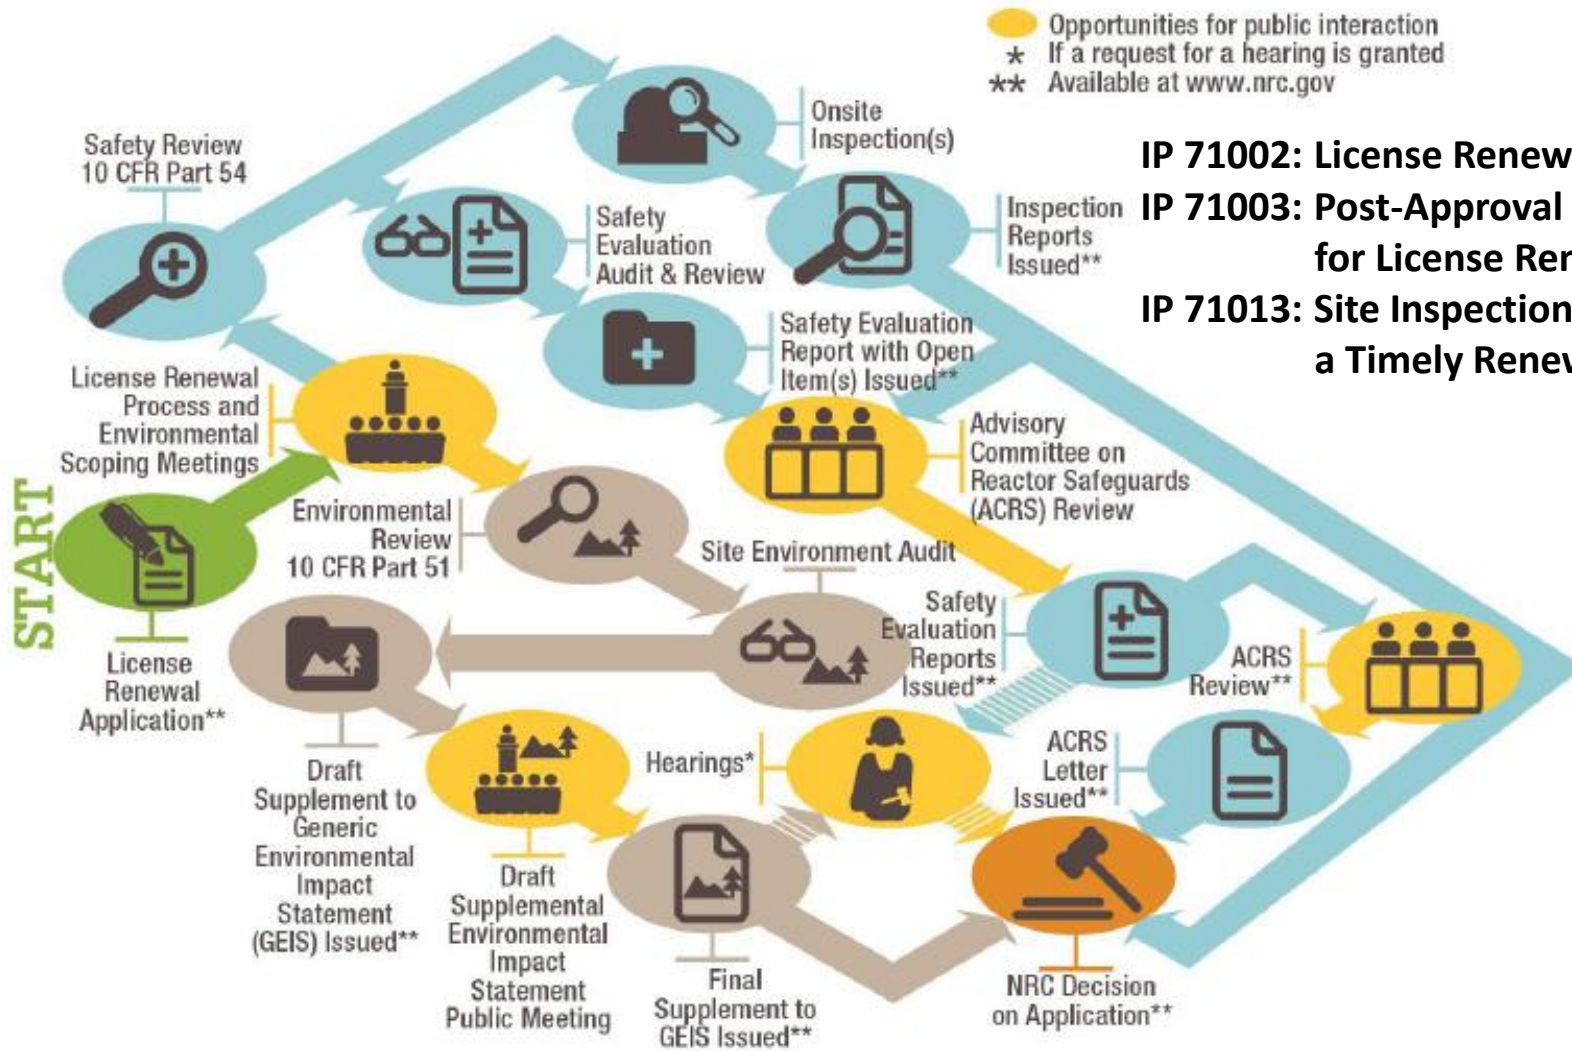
Opportunities for public interaction
* If a request for a hearing is granted
** Available at www.nrc.gov

IP 71002: License Renew
IP 71003: Post-Approval
for License Ren
IP 71013: Site Inspection
a Timely Renev

Safety Review
10 CFR Part 54

Safety Evaluation Audit & Review

Onsite Inspection(s)

Inspection Reports Issued**

Safety Evaluation Report with Open Item(s) Issued**

License Renewal Process and Environmental Scoping Meetings

Advisory Committee on Reactor Safeguards (ACRS) Review

START

Environmental Review
10 CFR Part 51

Site Environment Audit

Safety Evaluation Reports Issued**

ACRS Review**

License Renewal Application**

Hearings*

ACRS Letter Issued**

Draft Supplement to Generic Environmental Impact Statement (GEIS) Issued**

Draft Supplemental Environmental Impact Statement Public Meeting

Final Supplement to GEIS Issued**

NRC Decision on Application**